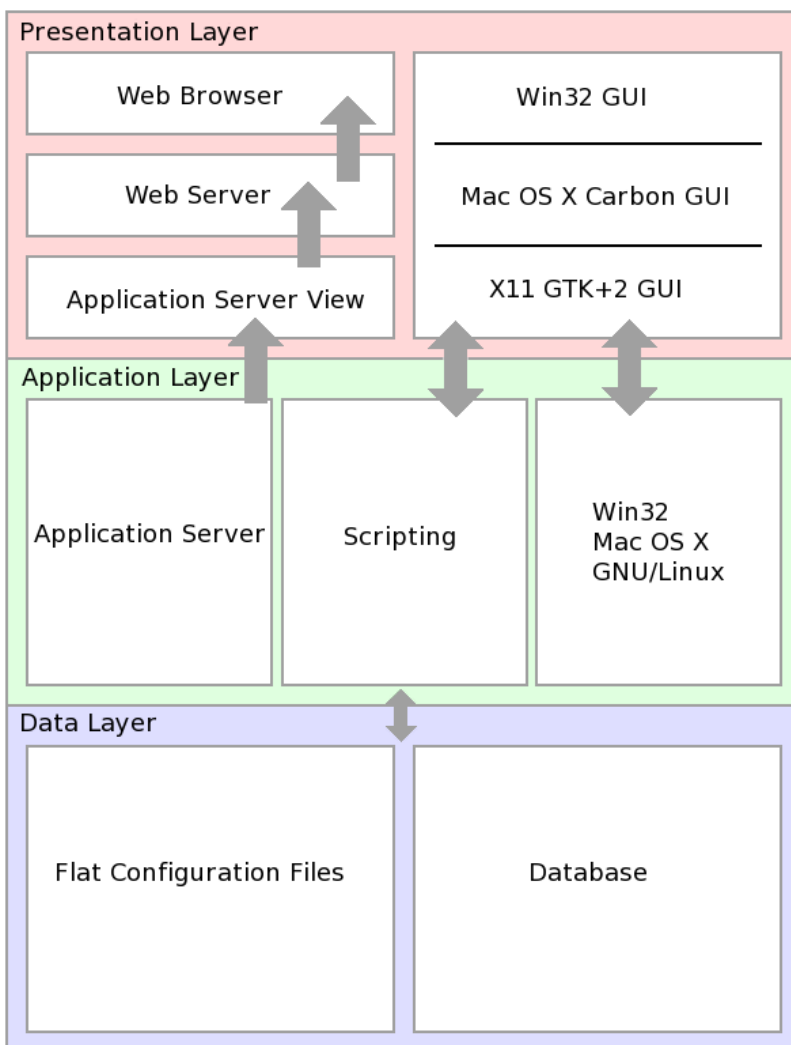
Presentation Layer

Web Browser

Web Server

Application Server View

Win32 GUI

Mac OS X Carbon GUI

X11 GTK+2 GUI

Application Layer

Application Server

Scripting

Win32
Mac OS X
GNU/Linux

Data Layer

Flat Configuration Files

Database